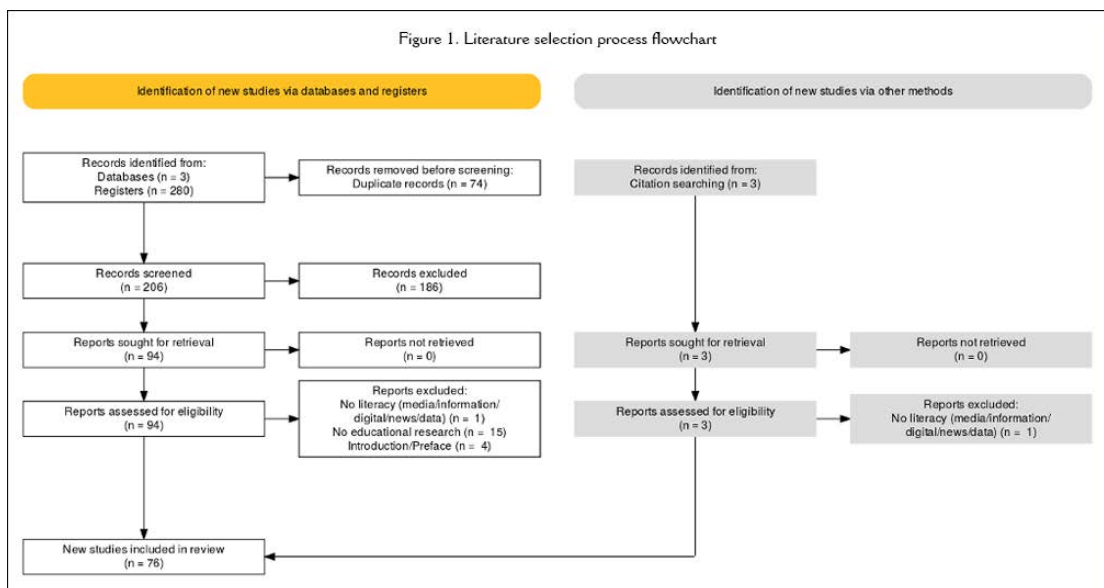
Figure 1. Literature selection process flowchart

Identification of new studies via databases and registers

Identification of new studies via other methods

Records identified from:
Databases (n = 3)
Registers (n = 280)

Records removed before screening:
Duplicate records (n = 74)

Records identified from:
Citation searching (n = 3)

Records screened
(n = 206)

Records excluded
(n = 186)

Reports sought for retrieval
(n = 94)

Reports not retrieved
(n = 0)

Reports sought for retrieval
(n = 3)

Reports not retrieved
(n = 0)

Reports assessed for eligibility
(n = 94)

Reports excluded:
No literacy (media/information/digital/news/data) (n = 1)
No educational research (n = 15)
Introduction/Preface (n = 4)

Reports assessed for eligibility
(n = 3)

Reports excluded:
No literacy (media/information/digital/news/data) (n = 1)

New studies included in review
(n = 76)